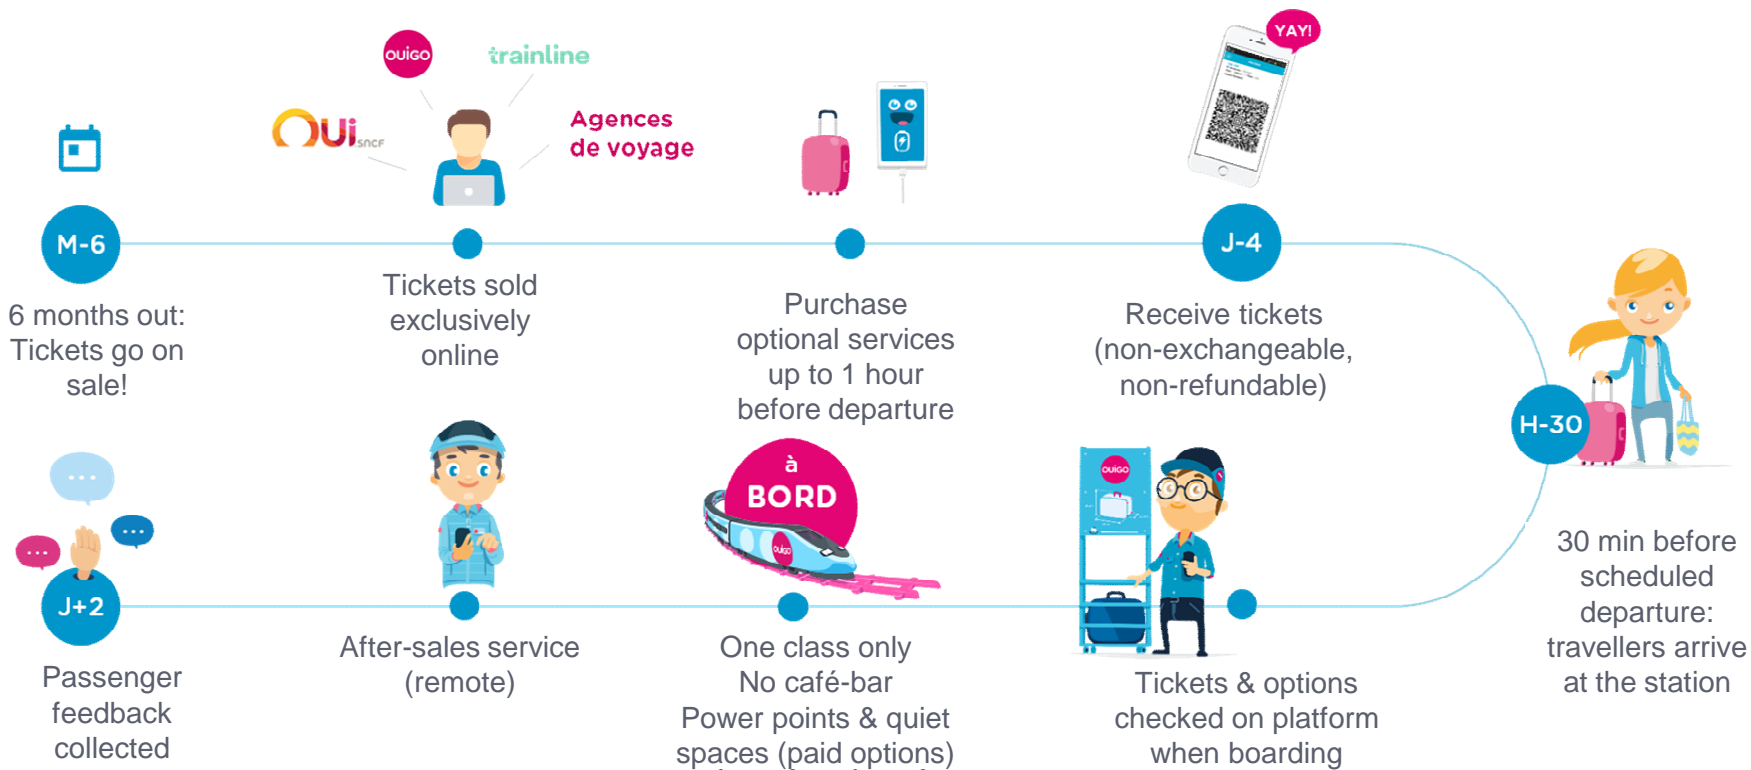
OUIGO trainline
OUI SNCF
Agences de voyage
YAY!

M-6
6 months out: Tickets go on sale!

Tickets sold exclusively online

Purchase optional services up to 1 hour before departure

J-4
Receive tickets (non-exchangeable, non-refundable)

H-30
30 min before scheduled departure: travellers arrive at the station

à BORD

J+2
Passenger feedback collected

After-sales service (remote)

One class only
No café-bar
Power points & quiet spaces (paid options)

OUIGO
Tickets & options checked on platform when boarding